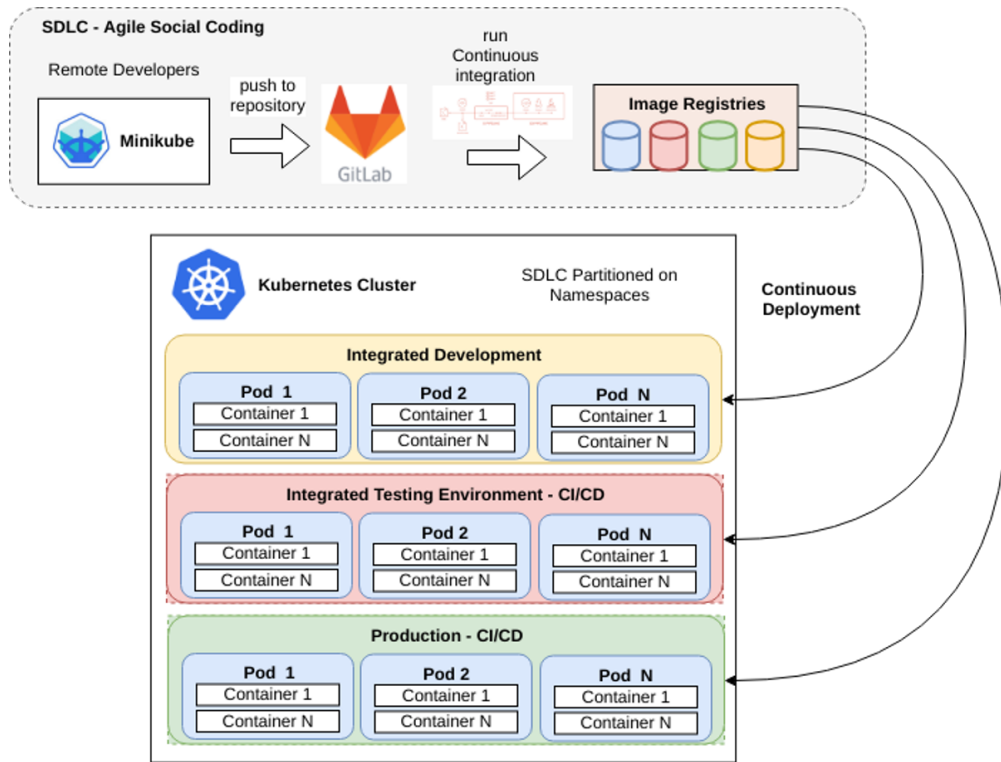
SDLC - Agile Social Coding

Remote Developers

Minikube

push to repository

GitLab

run Continuous integration

Image Registries

Kubernetes Cluster

SDLC Partitioned on Namespaces

Continuous Deployment

Integrated Development

Pod 1
Container 1
Container N

Pod 2
Container 1
Container N

Pod N
Container 1
Container N

Integrated Testing Environment - CI/CD

Pod 1
Container 1
Container N

Pod 2
Container 1
Container N

Pod N
Container 1
Container N

Production - CI/CD

Pod 1
Container 1
Container N

Pod 2
Container 1
Container N

Pod N
Container 1
Container N